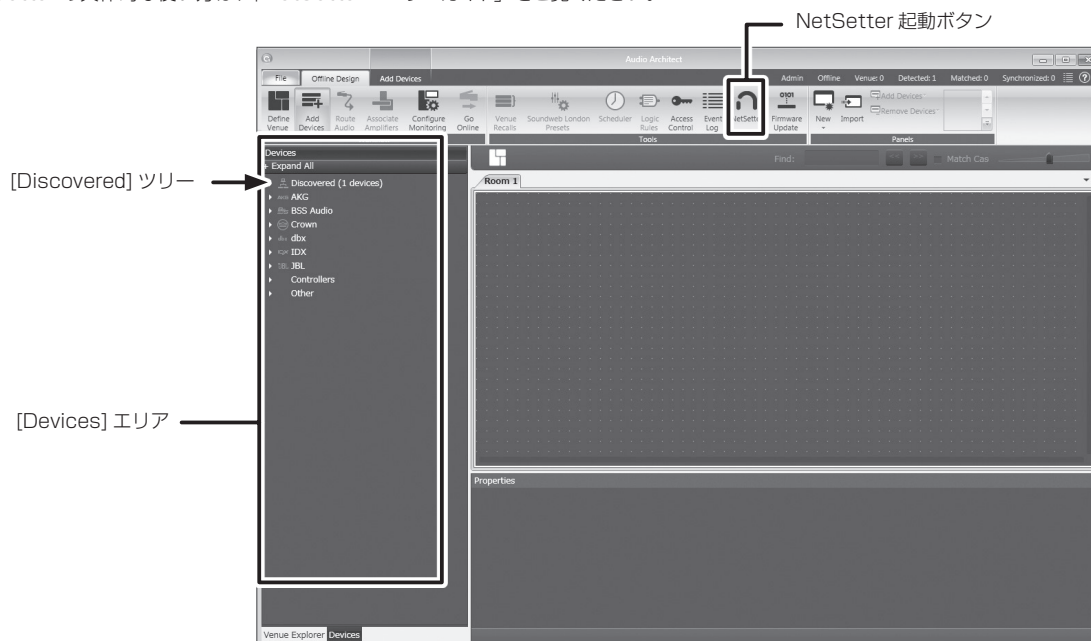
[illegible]

NetSetter 起動ボタン

Audio Architect

File Offline Design Add Devices

Admin Offline Venue: 0 Detected: 1 Matched: 0 Synchronized: 0

Define Venue Add Devices Route Audio Associate Amplifiers Configure Monitoring Go Online Venue Recalls Soundweb London Presets Scheduler Logic Rules Access Control Event Log NetSetter Firmware Update New Import Add Devices Remove Devices

Tools Panels

[Discovered] ツリー

[Devices] エリア

Devices
+ Expand All
Discovered (1 devices)
AKG
BSS Audio
Crown
dbx
IDX
JBL
Controllers
Other

Find: Match Cas

Room 1

Properties

Venue Explorer Devices